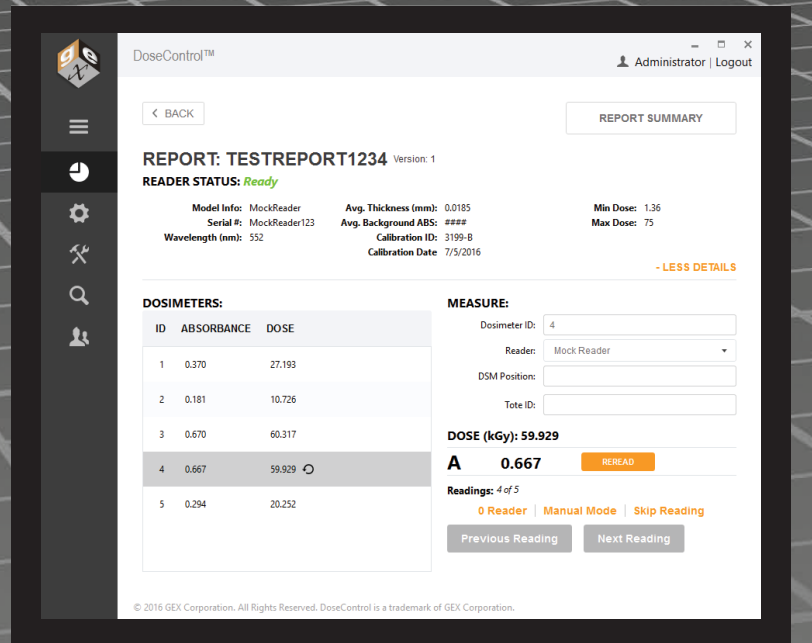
g e x

DoseControl™

Administrator | Logout

BACK

REPORT SUMMARY

REPORT: TESTREPORT1234 Version: 1

READER STATUS: Ready

Model Info: MockReader
Serial #: MockReader123
Wavelength (nm): 552

Avg. Thickness (mm): 0.0185
Avg. Background ABS: ####
Calibration ID: 3199-B
Calibration Date 7/5/2016

Min Dose: 1.36
Max Dose: 75

- LESS DETAILS

DOSIMETERS:

| ID | ABSORBANCE | DOSE |
|---|---|---|
| 1 | 0.370 | 27.193 |
| 2 | 0.181 | 10.726 |
| 3 | 0.670 | 60.317 |
| 4 | 0.667 | 59.929 |
| 5 | 0.294 | 20.252 |

MEASURE:

Dosimeter ID: 4
Reader: Mock Reader
DSM Position:
Tote ID:

DOSE (kGy): 59.929

A 0.667 REREAD

Readings: 4 of 5

0 Reader | Manual Mode | Skip Reading

Previous Reading

Next Reading

© 2016 GEX Corporation. All Rights Reserved. DoseControl is a trademark of GEX Corporation.